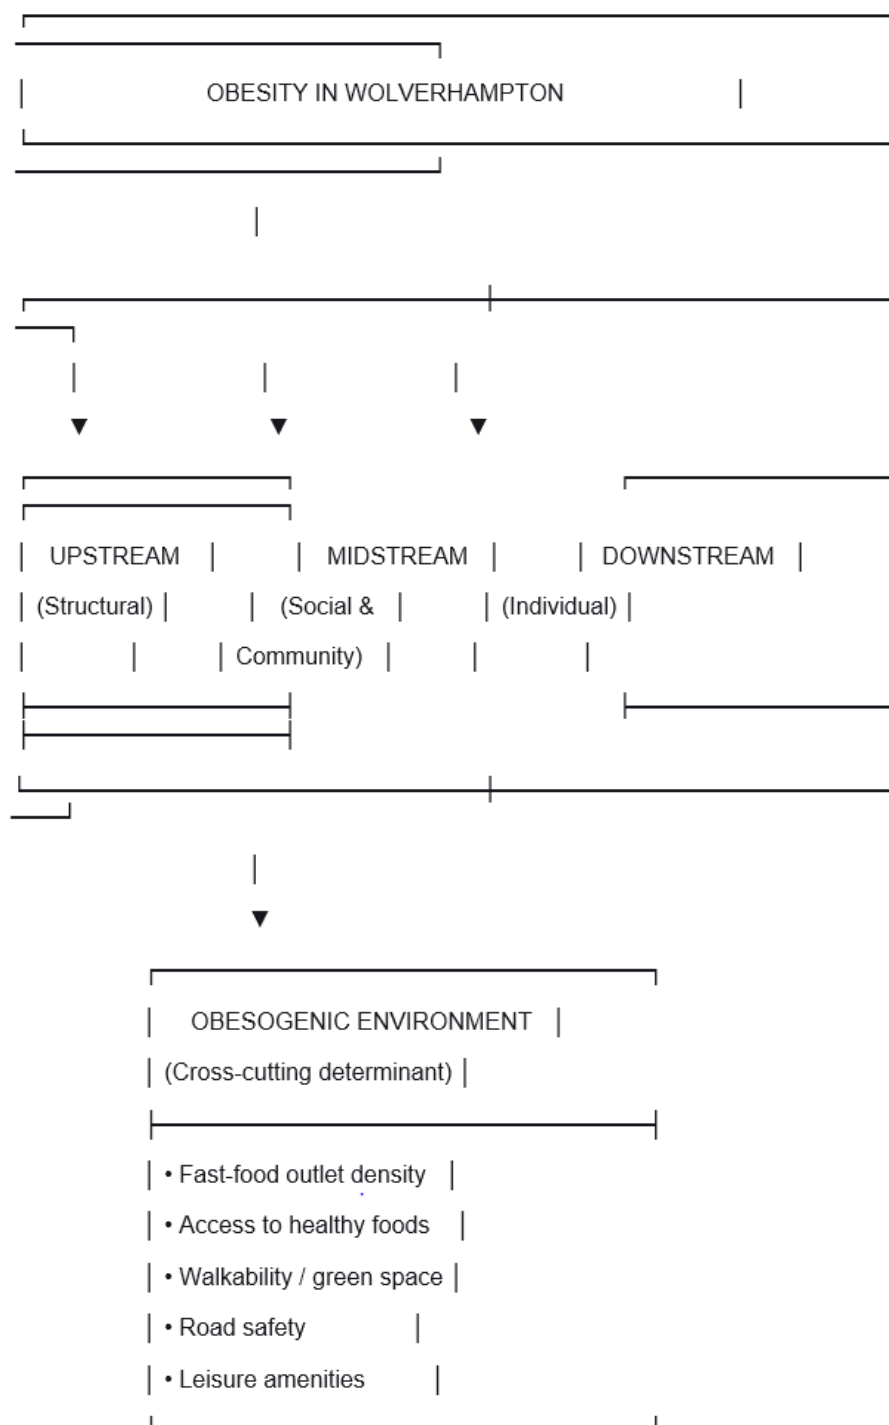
OBESITY IN WOLVERHAMPTON

UPSTREAM (Structural)

MIDSTREAM (Social & Community)

DOWNSTREAM (Individual)

OBESOGENIC ENVIRONMENT
(Cross-cutting determinant)

• Fast-food outlet density
• Access to healthy foods
• Walkability / green space
• Road safety
• Leisure amenities